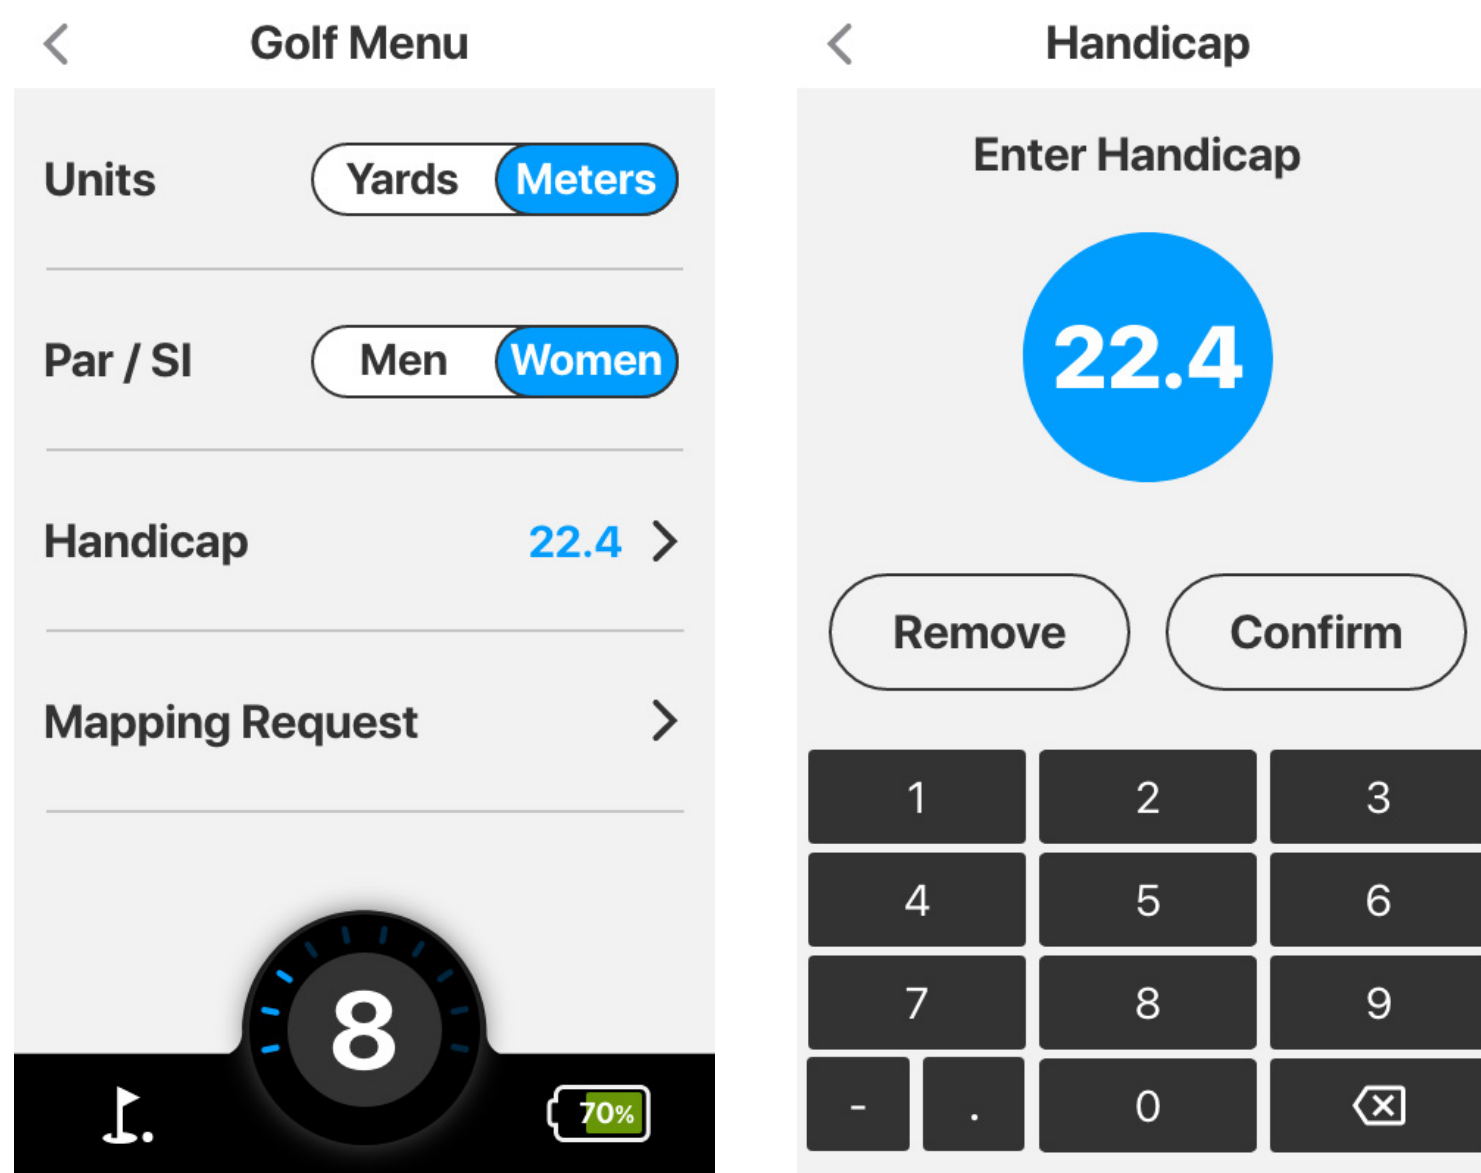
<

Golf Menu

Units Yards Meters

Par / SI Men Women

Handicap 22.4 >

Mapping Request >

8

70%

<

Handicap

Enter Handicap

22.4

Remove

Confirm

| 1 | 2 | 3 |
|---|---|---|
| 4 | 5 | 6 |
| 7 | 8 | 9 |
| - . | 0 | ⌫ |